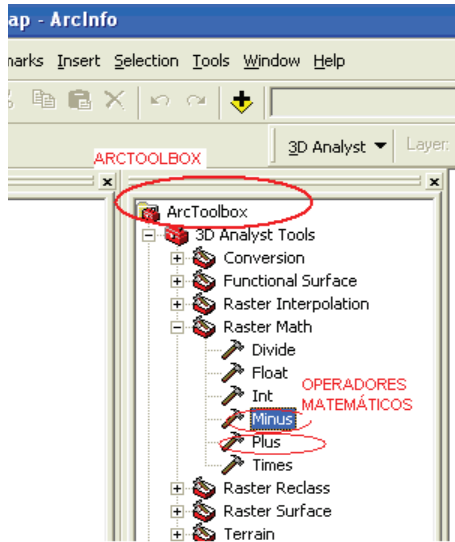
ap - ArcInfo

narks Insert Selection Tools Window Help

3D Analyst ▾ Layer:

ARCTOOLBOX

ArcToolbox
3D Analyst Tools
Conversion
Functional Surface
Raster Interpolation
Raster Math
Divide
Float
Int
Minus
Plus
Times
Raster Reclass
Raster Surface
Terrain

OPERADORES MATEMÁTICOS